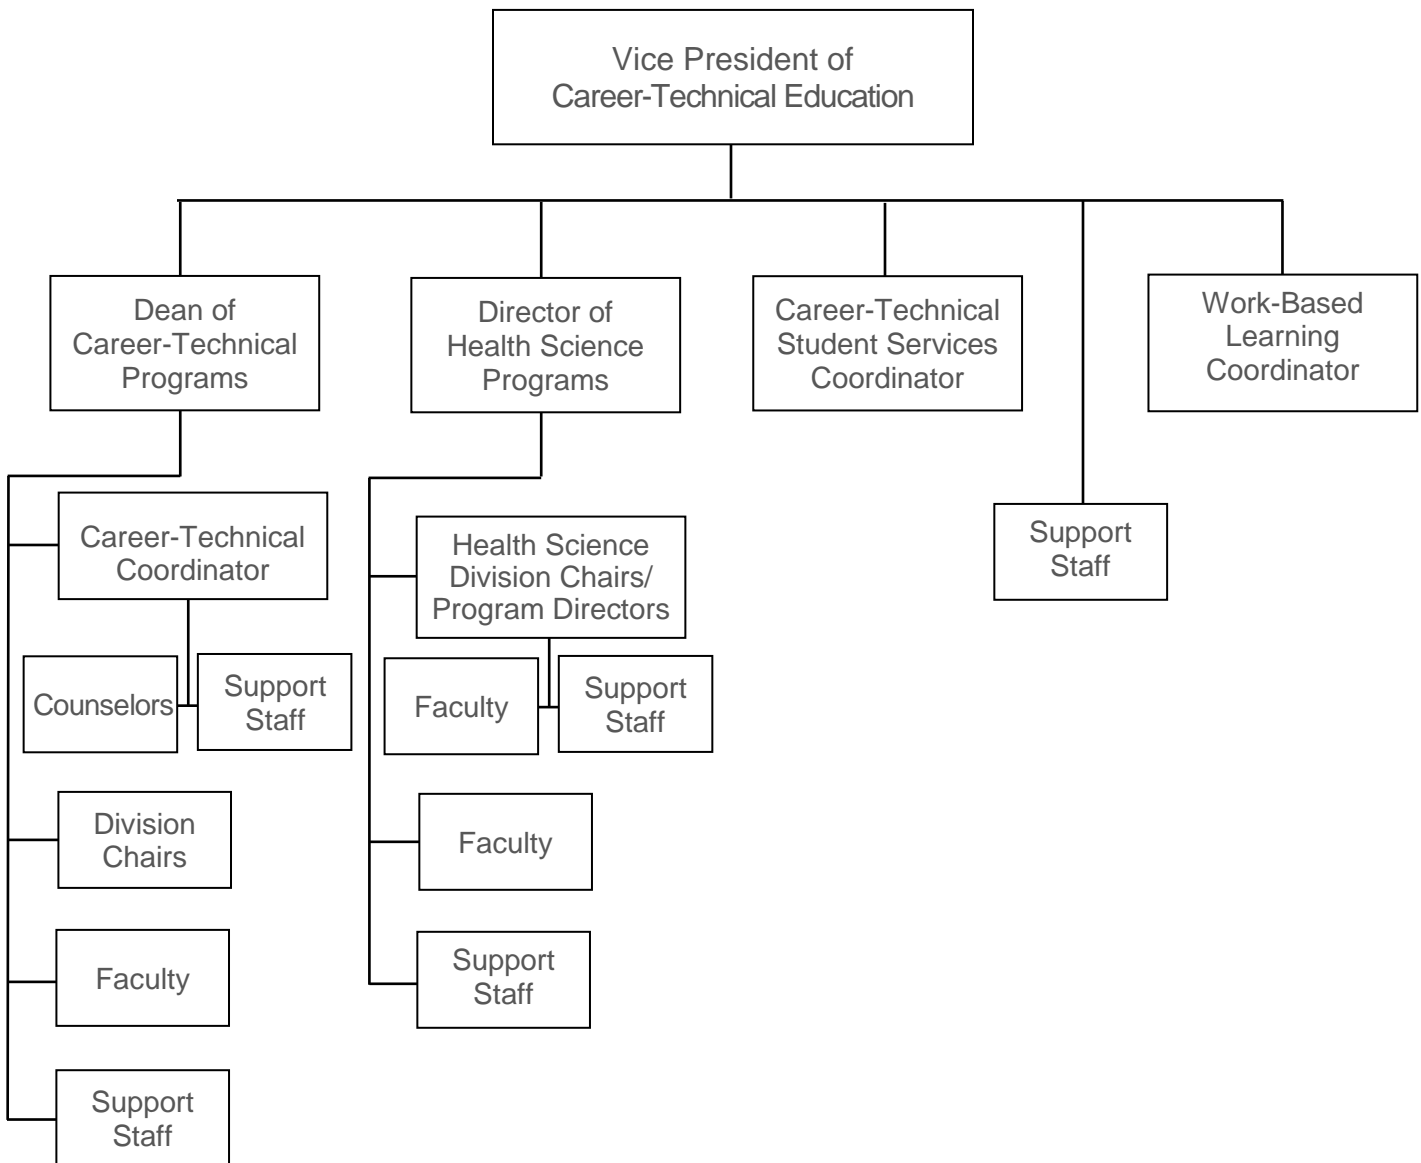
Vice President of Career-Technical Education

Dean of Career-Technical Programs

Director of Health Science Programs

Career-Technical Student Services Coordinator

Work-Based Learning Coordinator

Career-Technical Coordinator

Counselors

Support Staff

Division Chairs

Faculty

Support Staff

Health Science Division Chairs/ Program Directors

Faculty

Support Staff

Faculty

Support Staff

Support Staff